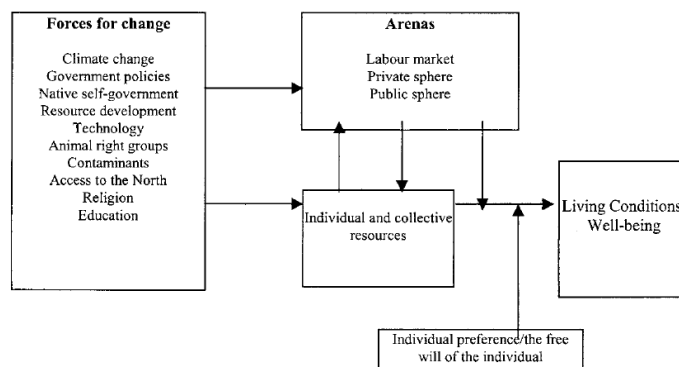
Forces for change

Climate change
Government policies
Native self-government
Resource development
Technology
Animal right groups
Contaminants
Access to the North
Religion
Education

Arenas

Labour market
Private sphere
Public sphere

Individual and collective resources

Living Conditions
Well-being

Individual preference/the free will of the individual